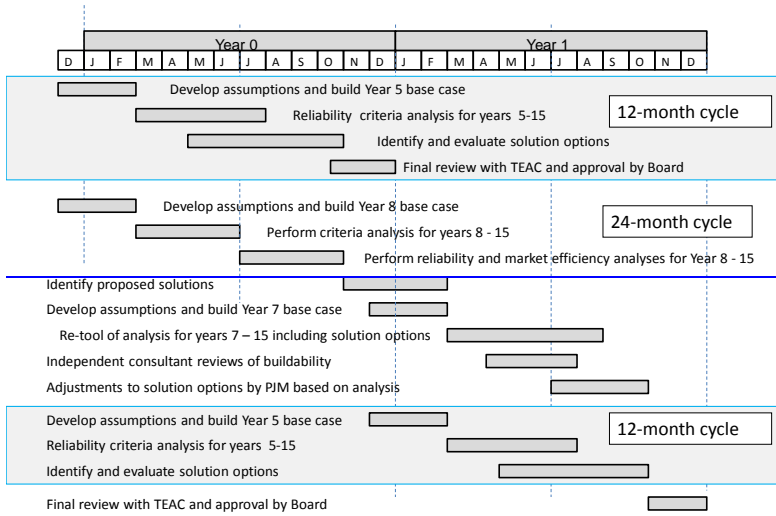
| | Year 0 | | | | | | | | | | | | Year 1 | | | | | | | | | | | |
|---|---|---|---|---|---|---|---|---|---|---|---|---|---|---|---|---|---|---|---|---|---|---|---|---|
| D | J | F | M | A | M | J | J | A | S | O | N | D | J | F | M | A | M | J | J | A | S | O | N | D |

Develop assumptions and build Year 5 base case

Reliability criteria analysis for years 5-15

12-month cycle

Identify and evaluate solution options

Final review with TEAC and approval by Board

Develop assumptions and build Year 8 base case

24-month cycle

Perform criteria analysis for years 8 - 15

Perform reliability and market efficiency analyses for Year 8 - 15

Identify proposed solutions

Develop assumptions and build Year 7 base case

Re-tool of analysis for years 7 – 15 including solution options

Independent consultant reviews of buildability

Adjustments to solution options by PJM based on analysis

Develop assumptions and build Year 5 base case

Reliability criteria analysis for years 5-15

12-month cycle

Identify and evaluate solution options

Final review with TEAC and approval by Board